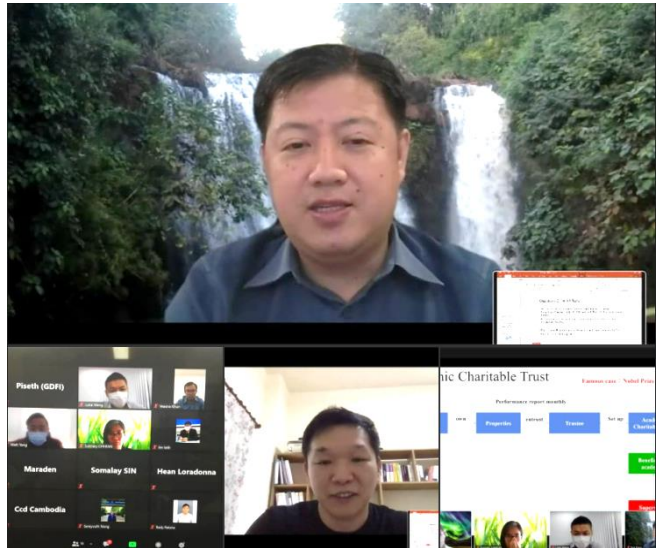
Piseth (GDFI)

Maraden

Somalay SIN

Hean Loradonna

Ccd Cambodia

nic Charitable Trust

Famous case : Nabil Pena

Performance report monthly

Properties

Trustee

Set up

Acad Charitab

Benefi acade

Supe